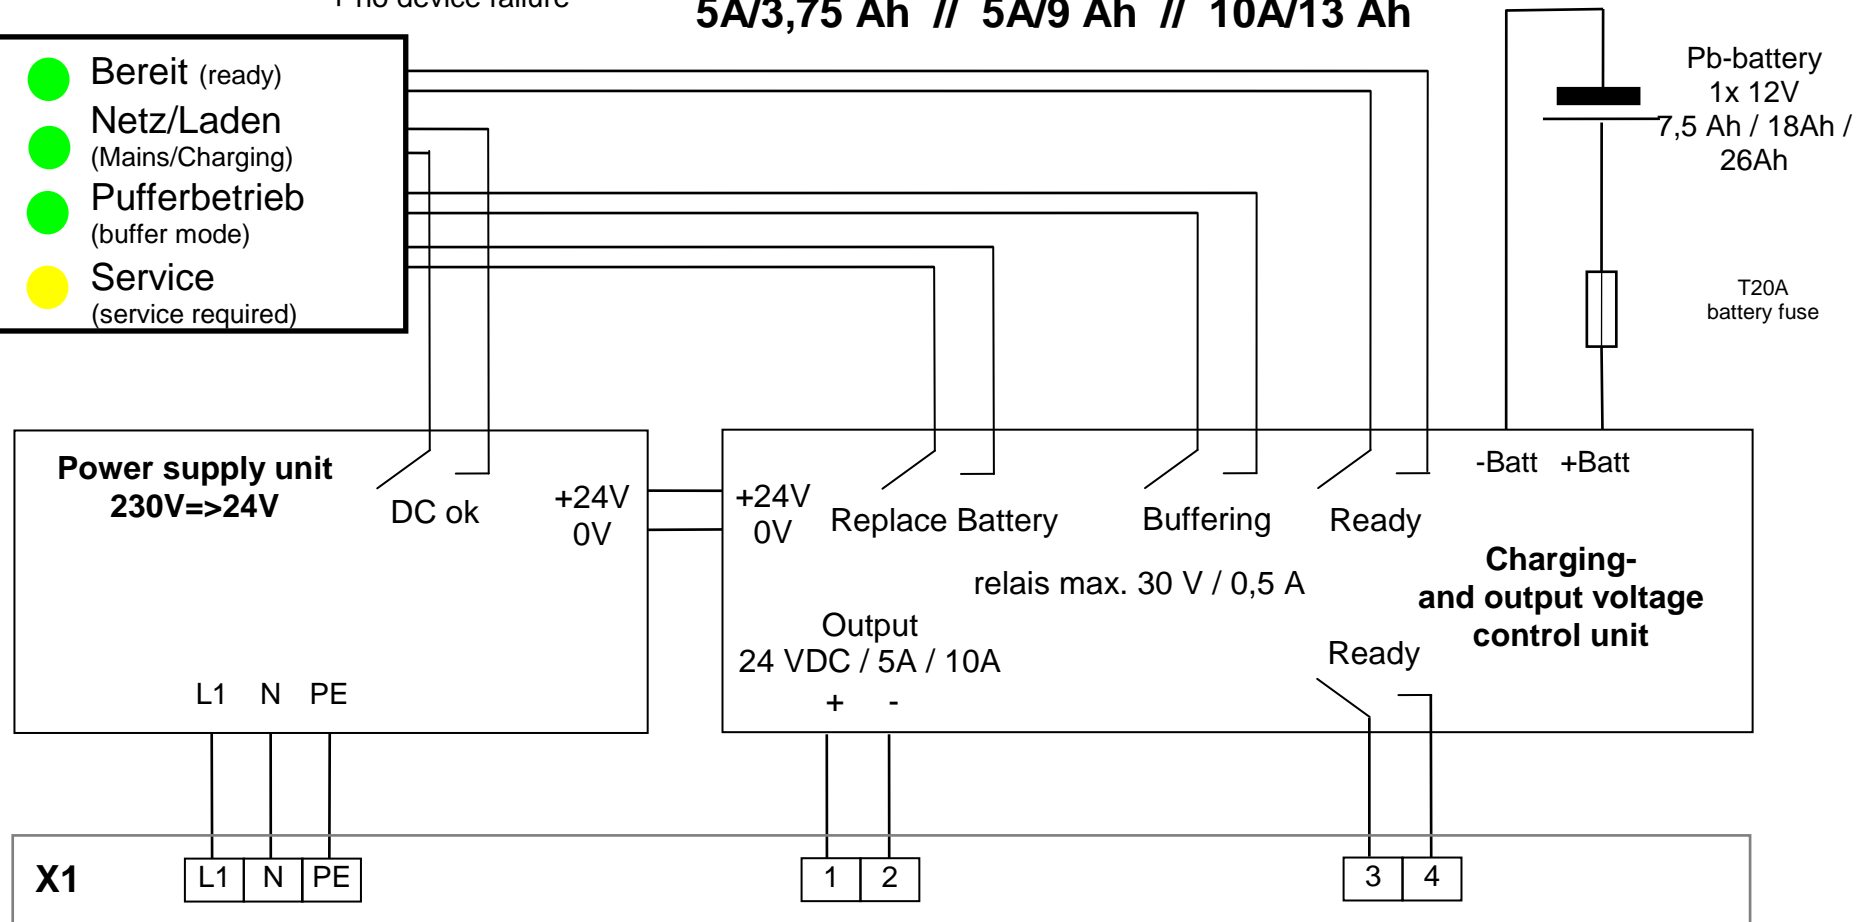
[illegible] no device failure

5A/3,75 Ah // 5A/9 Ah // 10A/13 Ah

Bereit (ready)
Netz/Laden (Mains/Charging)
Pufferbetrieb (buffer mode)
Service (service required)

Pb-battery 1x 12V 7,5 Ah / 18Ah / 26Ah

T20A battery fuse

Power supply unit 230V=>24V

DC ok

+24V
0V

+24V
0V

Replace Battery

Buffering

Ready

-Batt +Batt

relais max. 30 V / 0,5 A

Charging- and output voltage control unit

Output 24 VDC / 5A / 10A

+ -

Ready

L1 N PE

X1

| L1 | N | PE |
|---|---|---|

| 1 | 2 |
|---|---|

| 3 | 4 |
|---|---|